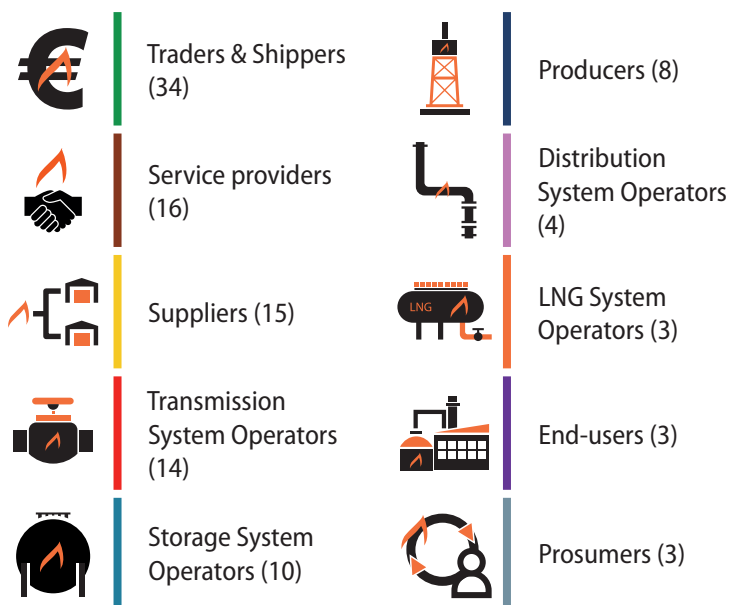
Traders & Shippers (34)

Service providers (16)

Suppliers (15)

Transmission System Operators (14)

Storage System Operators (10)

Producers (8)

Distribution System Operators (4)

LNG

LNG System Operators (3)

End-users (3)

Prosumers (3)